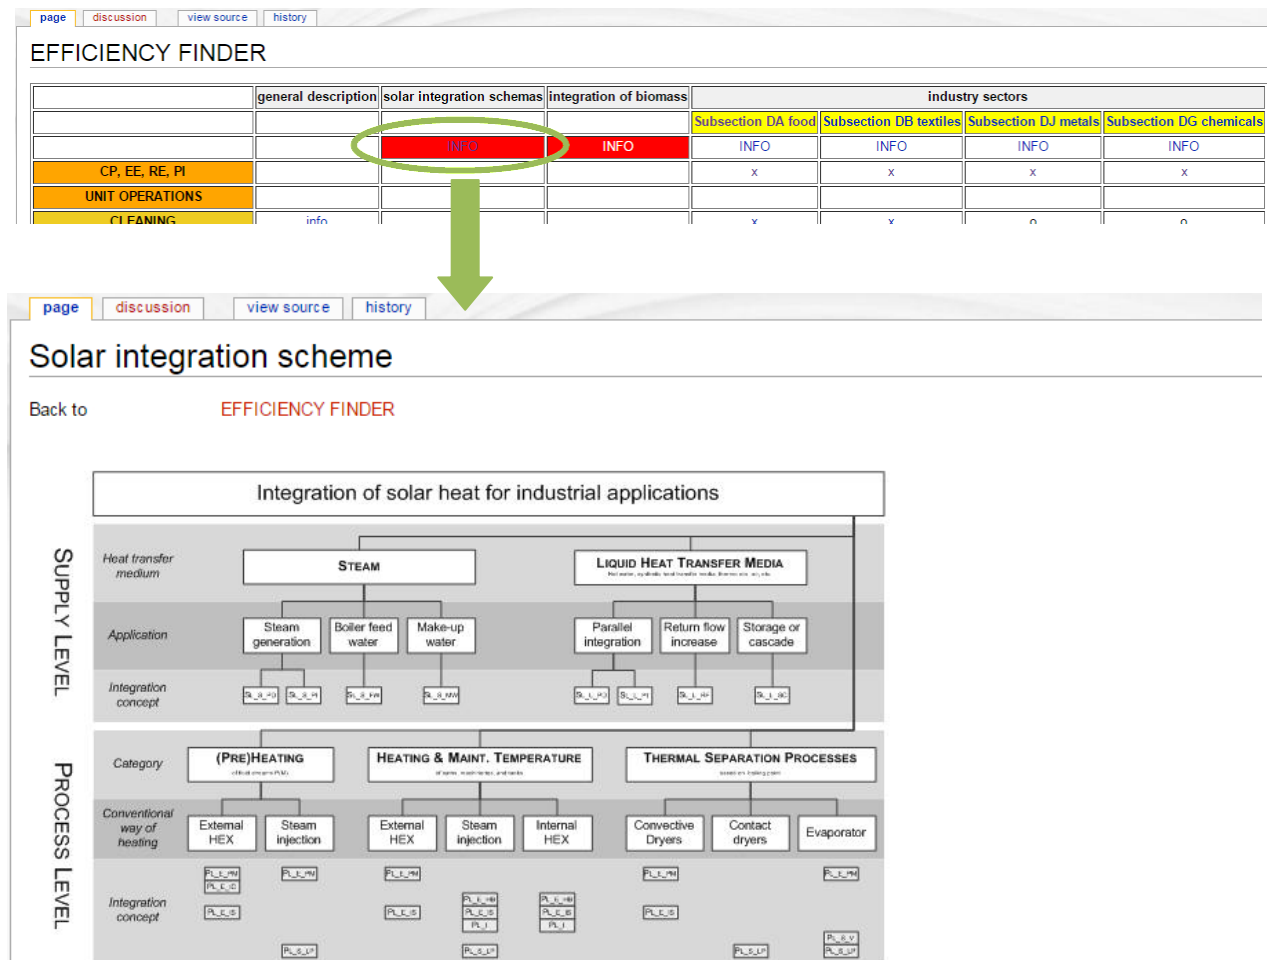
page | discussion | view source | history

EFFICIENCY FINDER

| | general description | solar integration schemas | integration of biomass | industry sectors | | | |
|---|---|---|---|---|---|---|---|
| | | | | Subsection DA food | Subsection DB textiles | Subsection DJ metals | Subsection DG chemicals |
| | | INFO | INFO | INFO | INFO | INFO | INFO |
| CP, EE, RE, PI | | | | x | x | x | x |
| UNIT OPERATIONS | | | | | | | |
| CLEANING | info | | | x | x | o | o |

page | discussion | view source | history

Solar integration scheme

Back to EFFICIENCY FINDER

Integration of solar heat for industrial applications

SUPPLY LEVEL

Heat transfer medium
STEAM
LIQUID HEAT TRANSFER MEDIA

Application
Steam generation
Boiler feed water
Make-up water
Parallel integration
Return flow increase
Storage or cascade

Integration concept

PROCESS LEVEL

Category
(PRE)HEATING
HEATING & MAINT. TEMPERATURE
THERMAL SEPARATION PROCESSES

Conventional way of heating
External HEX
Steam injection
External HEX
Steam injection
Internal HEX
Convective Dryers
Contact dryers
Evaporator

Integration concept